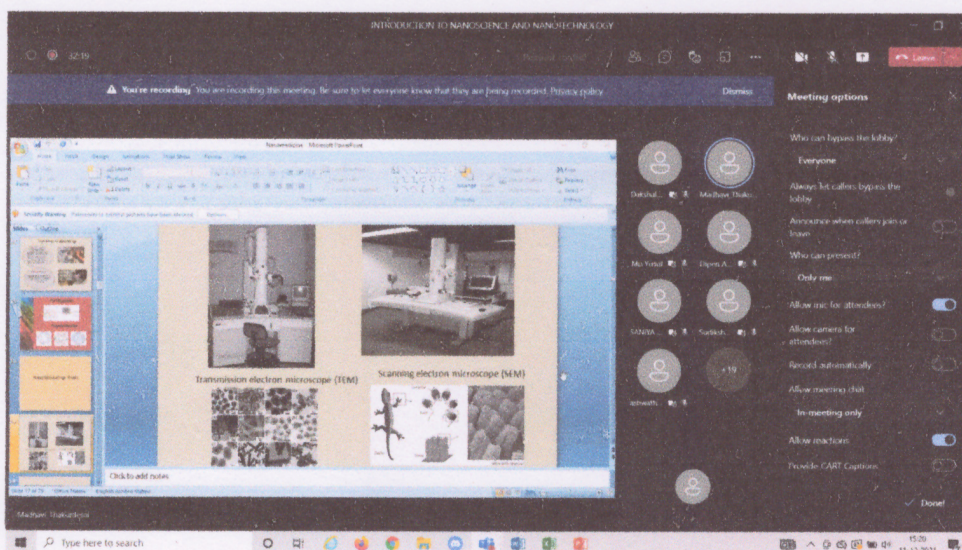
INTRODUCTION TO NANOSCIENCE AND NANOTECHNOLOGY

32:19

Leave

You're recording You are recording this meeting. Be sure to let everyone know that they are being recorded. Privacy policy

Dismiss

Meeting options

Who can bypass the lobby?

Everyone

Always let callers bypass the lobby

Announce when callers join or leave

Who can present?

Only me

Allow mic for attendees?

Allow camera for attendees?

Record automatically

Allow meeting chat

In-meeting only

Allow reactions

Provide CART Captions

Done!

Nanomaterials - Microsoft PowerPoint

Security Warning

Transmission electron microscope (TEM)

Scanning electron microscope (SEM)

Click to add notes

Darshul...

Madhavi Thakur...

Mo Yusuf

Dipen A...

SANIYA...

Sudiksh...

+19

ashwath...

Madhavi Thakur...

Type here to search

15:20